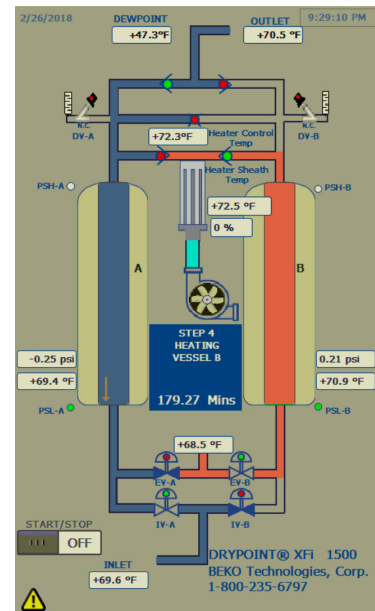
2/26/2018
DEWPOINT
+47.3ºF
OUTLET
+70.5 ºF
9:29:10 PM
N.C.
DV-A
N.C.
DV-B
+72.3ºF
Heater Control Temp
Heater Sheath Temp
PSH-A
PSH-B
+72.5 ºF
0 %
A
B
STEP 4
HEATING
VESSEL B
179.27 Mins
-0.25 psi
+69.4 ºF
0.21 psi
+70.9 ºF
PSL-A
PSL-B
+68.5 ºF
EV-A
EV-B
IV-A
IV-B
START/STOP
OFF
INLET
+69.6 ºF
DRYPOINT® XFi 1500
BEKO Technologies, Corp.
1-800-235-6797